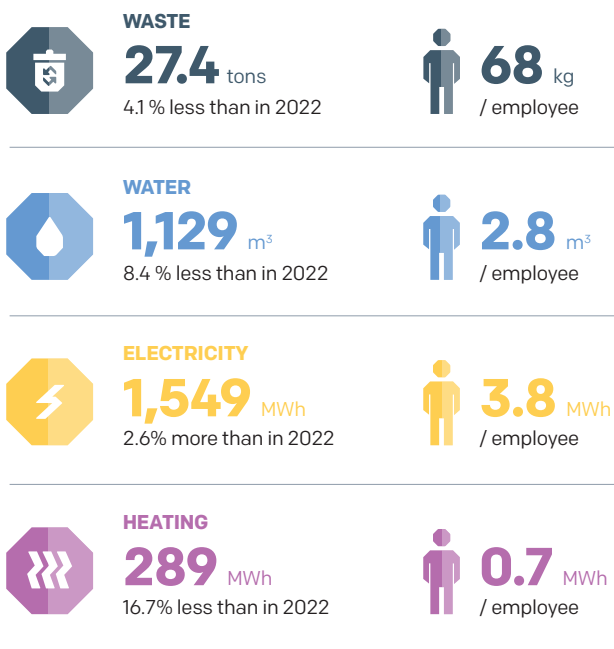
WASTE
27.4 tons
4.1 % less than in 2022

68 kg
/ employee

WATER
1,129 m³
8.4 % less than in 2022

2.8 m³
/ employee

ELECTRICITY
1,549 MWh
2.6% more than in 2022

3.8 MWh
/ employee

HEATING
289 MWh
16.7% less than in 2022

0.7 MWh
/ employee